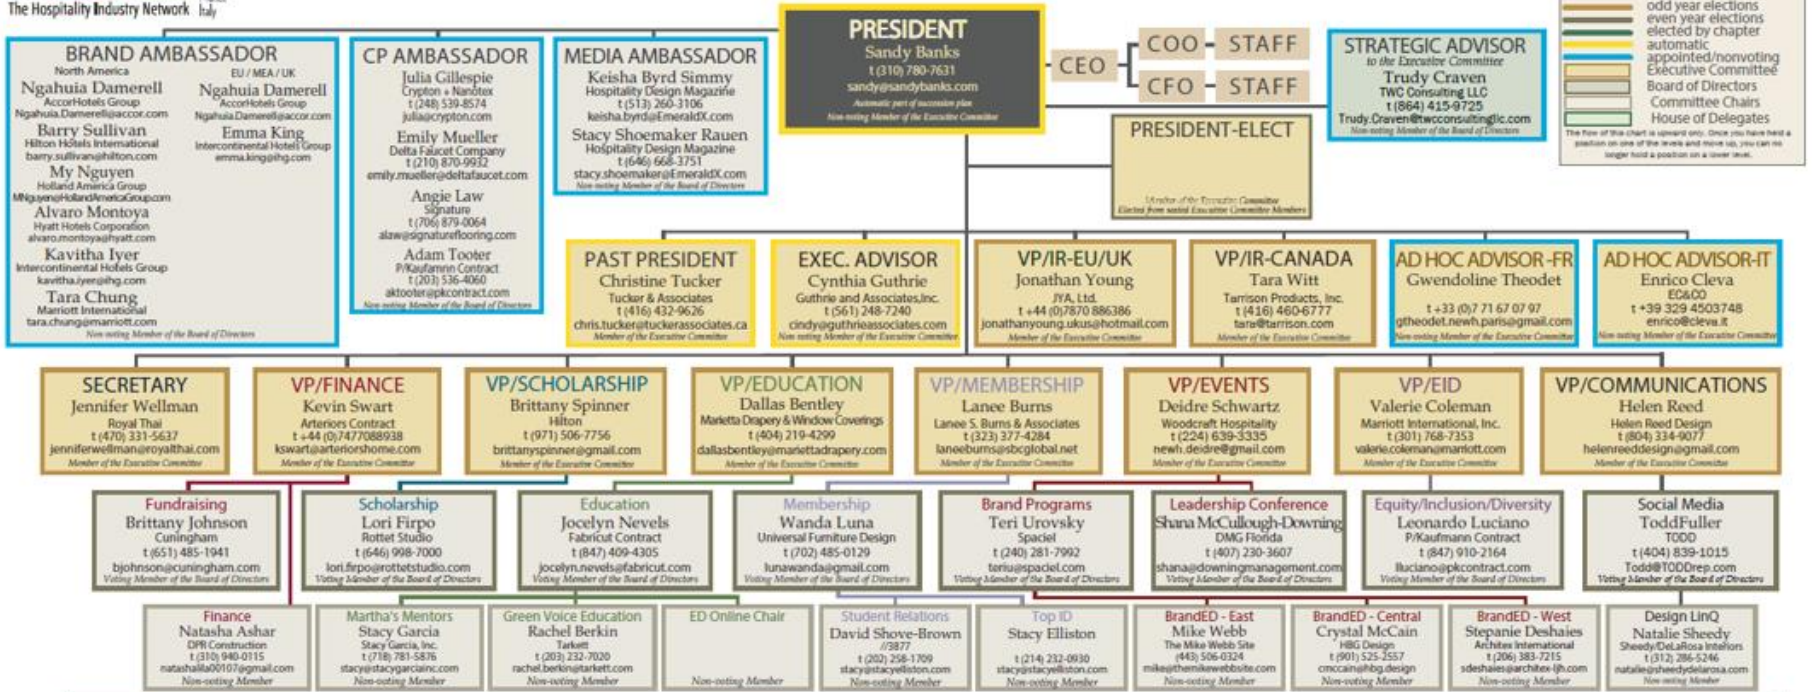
The Hospitality Industry Network Italy

PRESIDENT
Sandy Banks
t (310) 780-7631
sandy@sandybanks.com
Automatic part of succession plan
Non-voting Member of the Executive Committee

CEO
COO - STAFF
CFO - STAFF

STRATEGIC ADVISOR
to the Executive Committee
Trudy Craven
TWC Consulting LLC
t (864) 415-9725
Trudy.Craven@twcconsultingllc.com
Non-voting Member of the Board of Directors

odd year elections
even year elections
elected by chapter
automatic
appointed/nonvoting
Executive Committee
Board of Directors
Committee Chairs
House of Delegates
The flow of this chart is upward only. Once you have held a position on one of the levels and move up, you can no longer hold a position on a lower level.

BRAND AMBASSADOR
North America
Ngahuia Damerell
AccorHotels Group
Ngahuia.Damerell@accor.com
Barry Sullivan
Hilton Hotels International
barry.sullivan@hilton.com
My Nguyen
Holland America Group
MNguyen@HollandAmericaGroup.com
Alvaro Montoya
Hyatt Hotels Corporation
alvaro.montoya@hyatt.com
Kavitha Iyer
Intercontinental Hotels Group
kavitha.iyer@ihg.com
Tara Chung
Marriott International
tara.chung@marriott.com
EU / MEA / UK
Ngahuia Damerell
AccorHotels Group
Ngahuia.Damerell@accor.com
Emma King
Intercontinental Hotels Group
emma.king@ihg.com
Non-voting Member of the Board of Directors

CP AMBASSADOR
Julia Gillespie
Crypton + Nanotex
t (248) 539-8574
julia@crypton.com
Emily Mueller
Delta Faucet Company
t (210) 870-9932
emily.mueller@deltafaucet.com
Angie Law
Signature
t (706) 879-0064
alaw@signatureflooring.com
Adam Tooter
P/Kaufmann Contract
t (203) 536-4060
aktooter@pkcontract.com
Non-voting Member of the Board of Directors

MEDIA AMBASSADOR
Keisha Byrd Simmy
Hospitality Design Magazine
t (513) 260-3106
keisha.byrd@EmeraldX.com
Stacy Shoemaker Rauen
Hospitality Design Magazine
t (646) 668-3751
stacy.shoemaker@EmeraldX.com
Non-voting Member of the Board of Directors

PRESIDENT-ELECT
Member of the Executive Committee
Elected from seated Executive Committee Members

PAST PRESIDENT
Christine Tucker
Tucker & Associates
t (416) 432-9626
chris.tucker@tuckerassociates.ca
Member of the Executive Committee

EXEC. ADVISOR
Cynthia Guthrie
Guthrie and Associates,Inc.
t (561) 248-7240
cindy@guthrieassociates.com
Non-voting Member of the Executive Committee

VP/IR-EU/UK
Jonathan Young
JYA, Ltd.
t +44 (0)7870 886386
jonathanyoung.ukus@hotmail.com
Member of the Executive Committee

VP/IR-CANADA
Tara Witt
Tarrison Products, Inc.
t (416) 460-6777
tara@tarrison.com
Member of the Executive Committee

AD HOC ADVISOR-FR
Gwendoline Theodet
t +33 (0)7 71 67 07 97
gtheodet.newh.paris@gmail.com
Non-voting Member of the Executive Committee

AD HOC ADVISOR-IT
Enrico Cleva
EC&CO
t +39 329 4503748
enrico@cleva.it
Non-voting Member of the Executive Committee

SECRETARY
Jennifer Wellman
Royal Thai
t (470) 331-5637
jenniferwellman@royalthai.com
Member of the Executive Committee

VP/FINANCE
Kevin Swart
Arteriors Contract
t +44 (0)7477088938
kswart@arteriorshome.com
Member of the Executive Committee

VP/SCHOLARSHIP
Brittany Spinner
Hilton
t (971) 506-7756
brittanyspinner@gmail.com
Member of the Executive Committee

VP/EDUCATION
Dallas Bentley
Marietta Drapery & Window Coverings
t (404) 219-4299
dallasbentley@mariettadrapery.com
Member of the Executive Committee

VP/MEMBERSHIP
Lanee Burns
Lanee S. Burns & Associates
t (323) 377-4284
laneeburns@sbcglobal.net
Member of the Executive Committee

VP/EVENTS
Deidre Schwartz
Woodcraft Hospitality
t (224) 639-3335
newh.deidre@gmail.com
Member of the Executive Committee

VP/EID
Valerie Coleman
Marriott International, Inc.
t (301) 768-7353
valerie.coleman@marriott.com
Member of the Executive Committee

VP/COMMUNICATIONS
Helen Reed
Helen Reed Design
t (804) 334-9077
helenreeddesign@gmail.com
Member of the Executive Committee

Fundraising
Brittany Johnson
Cuningham
t (651) 485-1941
bjohnson@cuningham.com
Voting Member of the Board of Directors

Scholarship
Lori Firpo
Rottet Studio
t (646) 998-7000
lori.firpo@rottetstudio.com
Voting Member of the Board of Directors

Education
Jocelyn Nevels
Fabricut Contract
t (847) 409-4305
jocelyn.nevels@fabricut.com
Voting Member of the Board of Directors

Membership
Wanda Luna
Universal Furniture Design
t (702) 485-0129
lunawanda@gmail.com
Voting Member of the Board of Directors

Brand Programs
Teri Urovsky
Spaciel
t (240) 281-7992
teriu@spaciel.com
Voting Member of the Board of Directors

Leadership Conference
Shana McCullough-Downing
DMG Florida
t (407) 230-3607
shana@downingmanagement.com
Voting Member of the Board of Directors

Equity/Inclusion/Diversity
Leonardo Luciano
P/Kaufmann Contract
t (847) 910-2164
lluciano@pkcontract.com
Voting Member of the Board of Directors

Social Media
ToddFuller
TODD
t (404) 839-1015
Todd@TODDrep.com
Voting Member of the Board of Directors

Finance
Natasha Ashar
DPR Construction
t (310) 940-0115
natashaila00107@gmail.com
Non-voting Member

Martha's Mentors
Stacy Garcia
Stacy Garcia, Inc.
t (718) 781-5876
stacy@stacygarciainc.com
Non-voting Member

Green Voice Education
Rachel Berkin
Tarkett
t (203) 232-7020
rachel.berkin@tarkett.com
Non-voting Member

ED Online Chair
Non-voting Member

Student Relations
David Shove-Brown
//3877
t (202) 258-1709
stacy@stacyelliston.com
Non-voting Member

Top ID
Stacy Elliston
t (214) 232-0930
stacy@stacyelliston.com
Non-voting Member

BrandED - East
Mike Webb
The Mike Webb Site
(443) 506-0324
mike@themikewebbsite.com
Non-voting Member

BrandED - Central
Crystal McCain
HBG Design
t (901) 525-2557
cmccain@hbg.design
Non-voting Member

BrandED - West
Stepanie Deshaies
Architex International
t (206) 383-7215
sdeshaies@architex-ljh.com
Non-voting Member

Design LinQ
Natalie Sheedy
Sheedy/DeLaRosa Interiors
t (312) 286-5246
natalie@sheedydelarosa.com
Non-voting Member